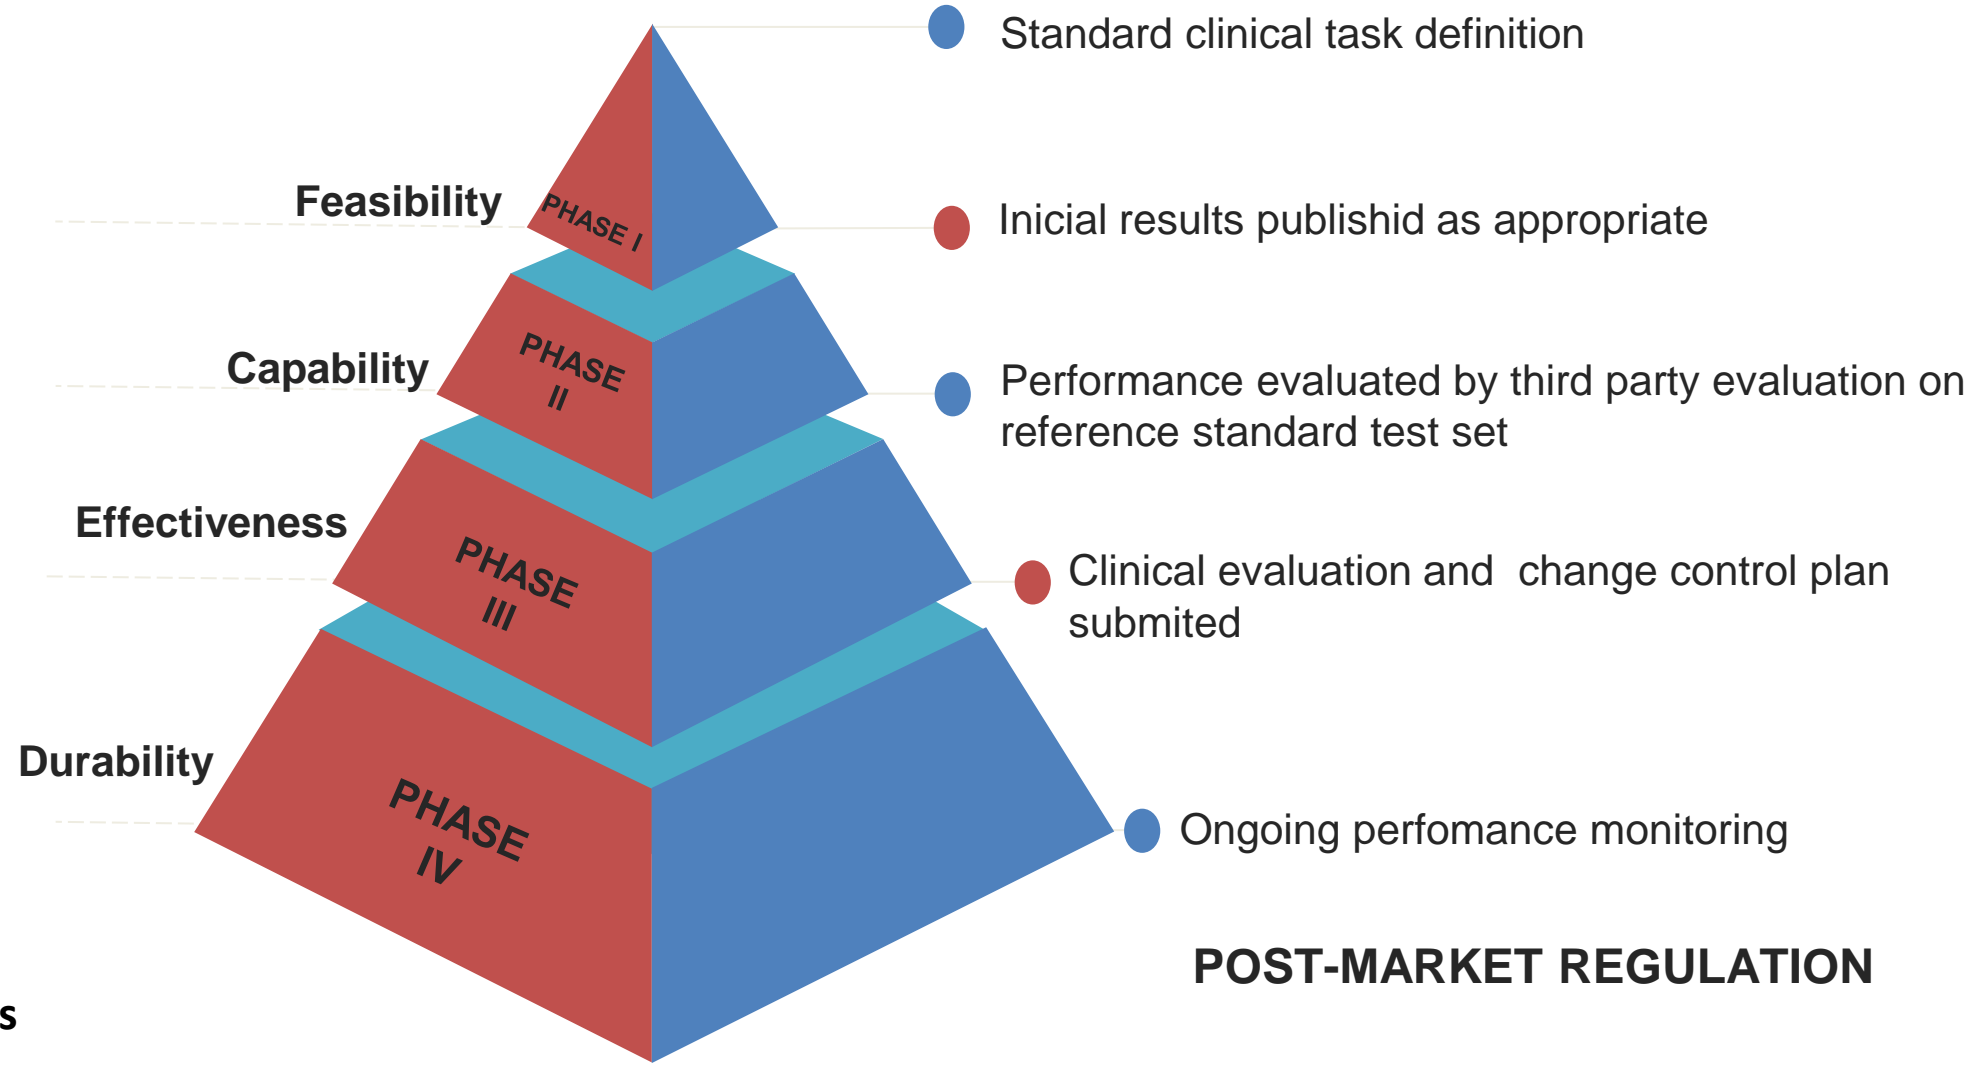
Standard clinical task definition

Feasibility

PHASE I

Inicial results publishid as appropriate

Capability

PHASE II

Performance evaluated by third party evaluation on reference standard test set

Effectiveness

PHASE III

Clinical evaluation and change control plan submited

Durability

PHASE IV

Ongoing perfomance monitoring

POST-MARKET REGULATION

s